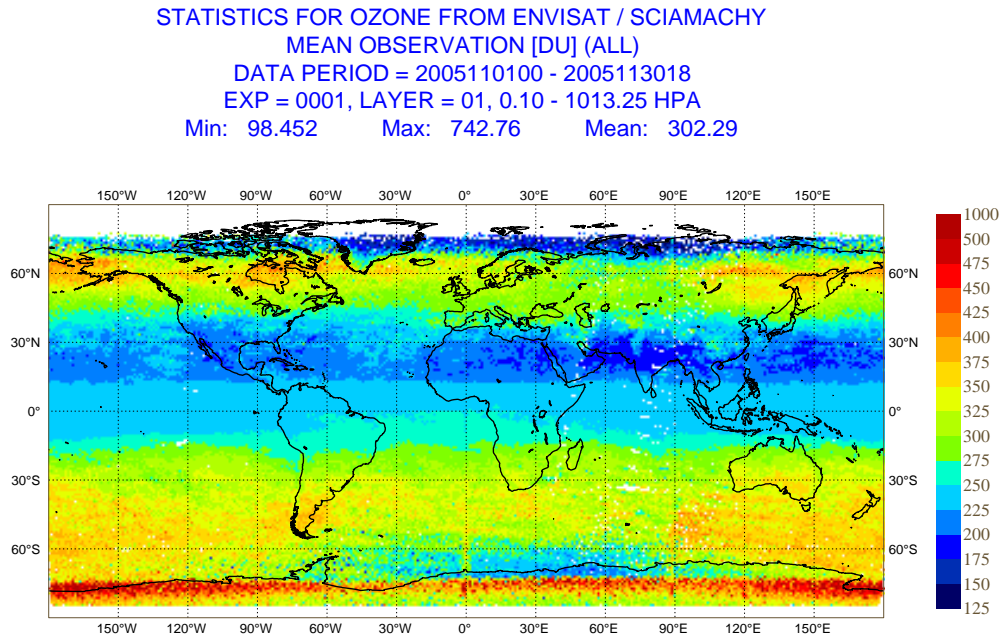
STATISTICS FOR OZONE FROM ENVISAT / SCIAMACHY
MEAN OBSERVATION [DU] (ALL)
DATA PERIOD = 2005110100 - 2005113018
EXP = 0001, LAYER = 01, 0.10 - 1013.25 HPA
Min: 98.452 Max: 742.76 Mean: 302.29

150°W 120°W 90°W 60°W 30°W 0° 30°E 60°E 90°E 120°E 150°E

60°N
30°N
0°
30°S
60°S

60°N
30°N
0°
30°S
60°S

150°W 120°W 90°W 60°W 30°W 0° 30°E 60°E 90°E 120°E 150°E

1000
500
475
450
425
400
375
350
325
300
275
250
225
200
175
150
125